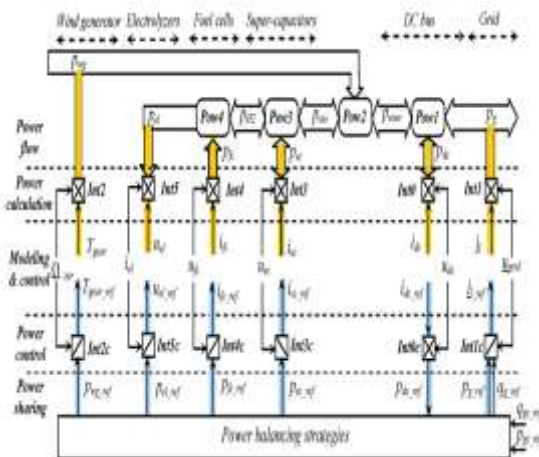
Wind generator Electrolyzers Fuel cells Super-capacitors DC bus Grid

Power flow

Power calculation

Modeling & control

Power control

Power sharing

$p_{wg}$

$p_{el}$

$p_{EC}$

$p_{sc}$

$p_{fc}$

$p_{bus}$

$p_{dc}$

$p_g$

Pcou4 Pcou3 Pcou2 Pcou1

Int2 Int5 Int4 Int3 Int0 Int1

$T_{gear}$

$u_{el}$

$i_{fc}$

$i_{sc}$

$i_{dc}$

$i_l$

$i_{el}$

$u_{fc}$

$u_{sc}$

$u_{dc}$

$u_{grid}$

$\Omega_{tur}$

$T_{gear\_ref}$

$u_{el\_ref}$

$i_{fc\_ref}$

$i_{sc\_ref}$

$i_{dc\_ref}$

$i_{l\_ref}$

Int2c Int5c Int4c Int3c Int0c Int1c

$p_{wg\_ref}$

$p_{el\_ref}$

$p_{fc\_ref}$

$p_{sc\_ref}$

$p_{dc\_ref}$

$p_{g\_ref}$

$q_{g\_ref}$

$q_{gs}$

$p_{gs}$

Power balancing strategies